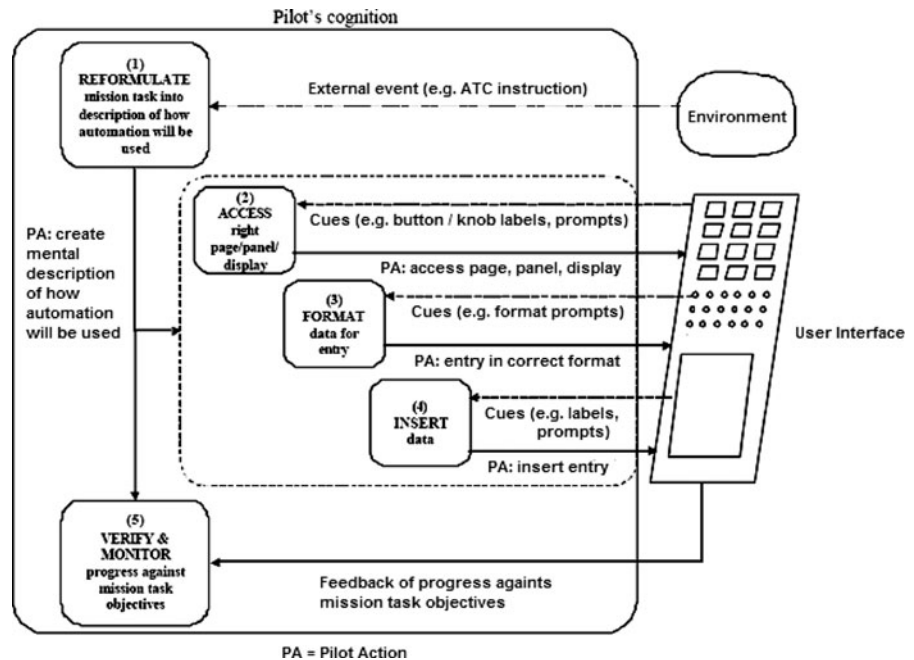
Pilot's cognition

(1)
REFORMULATE
mission task into description of how automation will be used

External event (e.g. ATC instruction)

Environment

(2)
ACCESS
right page/panel/ display

Cues (e.g. button / knob labels, prompts)

PA: create mental description of how automation will be used

PA: access page, panel, display

(3)
FORMAT
data for entry

Cues (e.g. format prompts)

User Interface

PA: entry in correct format

(4)
INSERT
data

Cues (e.g. labels, prompts)

PA: insert entry

(5)
VERIFY & MONITOR
progress against mission task objectives

Feedback of progress againts mission task objectives

PA = Pilot Action